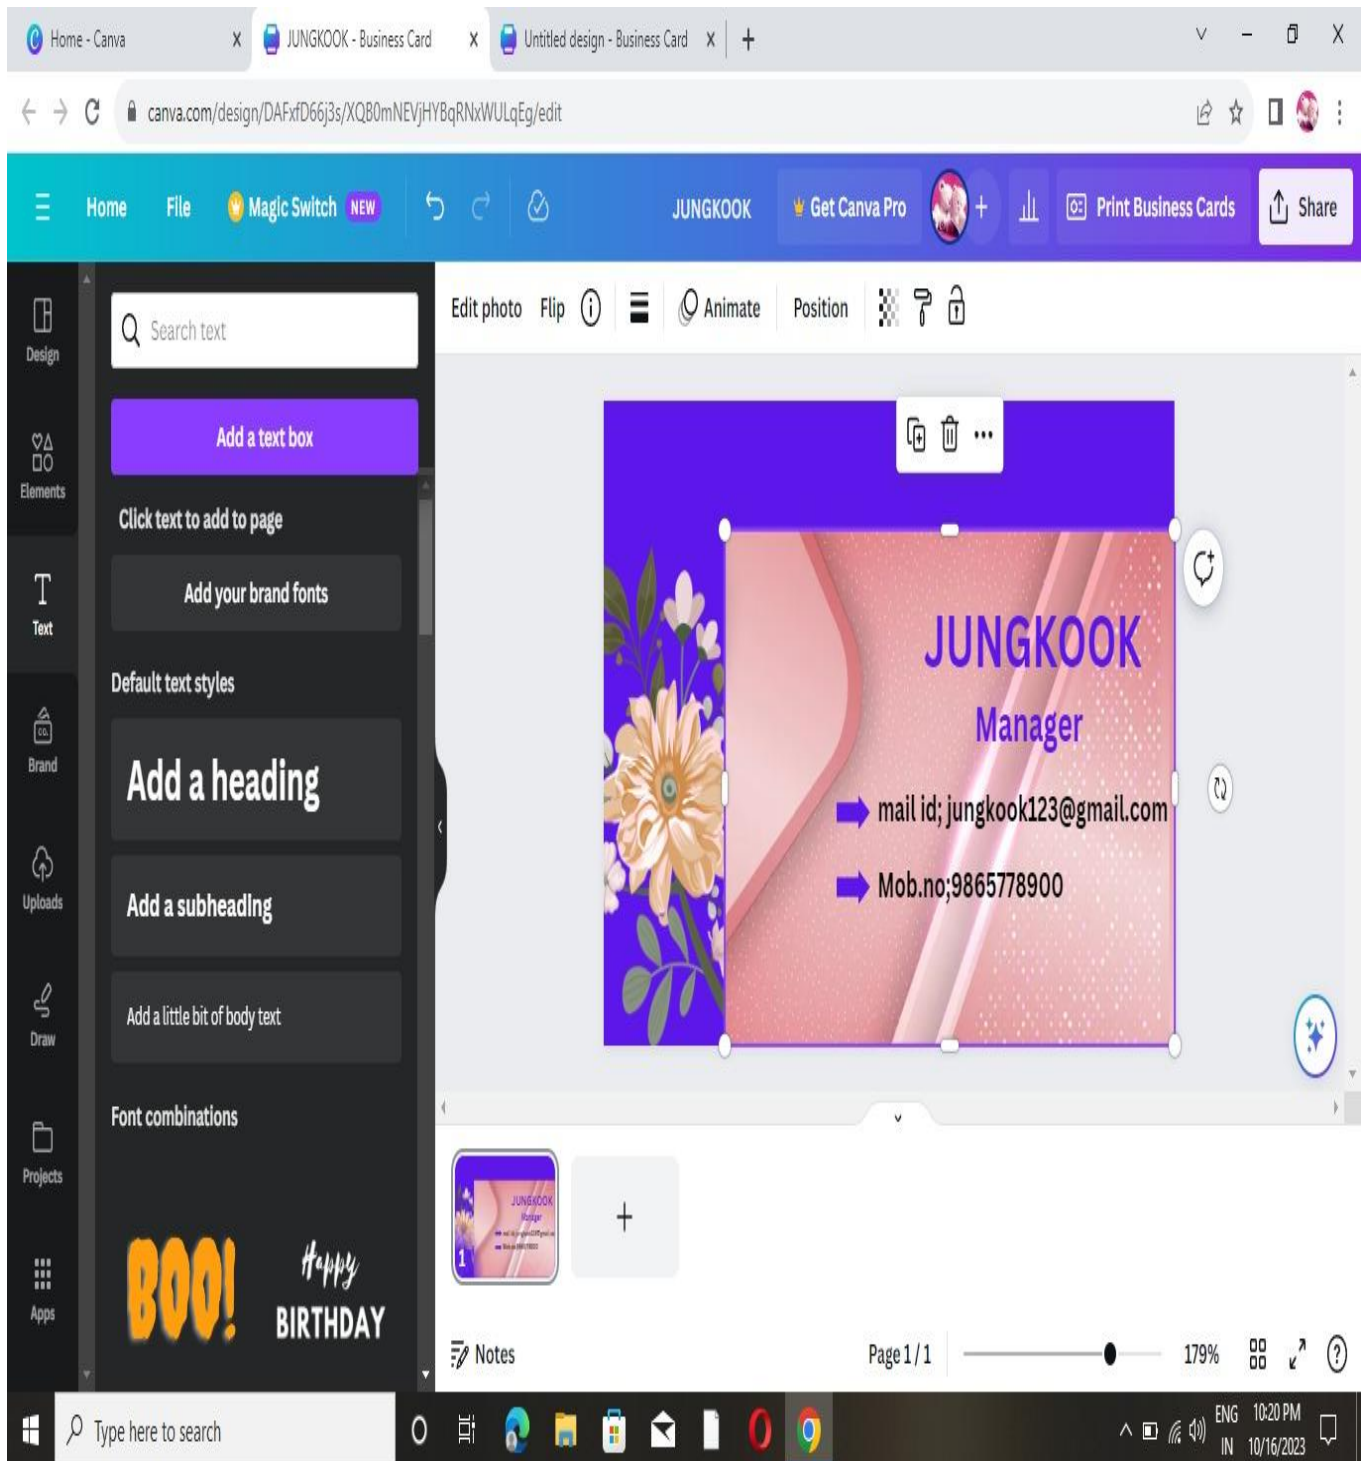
Home - Canva
JUNGKOOK - Business Card
Untitled design - Business Card

canva.com/design/DAFxfD66j3s/XQB0mNEVjHYBqRNxWULqEg/edit

Home File Magic Switch NEW JUNGKOOK Get Canva Pro Print Business Cards Share

Design
Elements
Text
Brand
Uploads
Draw
Projects
Apps

Search text

Add a text box

Click text to add to page

Add your brand fonts

Default text styles

Add a heading

Add a subheading

Add a little bit of body text

Font combinations

BOO!

Happy BIRTHDAY

Edit photo Flip Animate Position

JUNGKOOK

Manager

mail id; jungkook123@gmail.com

Mob.no;9865778900

Notes

Page 1 / 1

179%

Type here to search

ENG IN 10:20 PM 10/16/2023